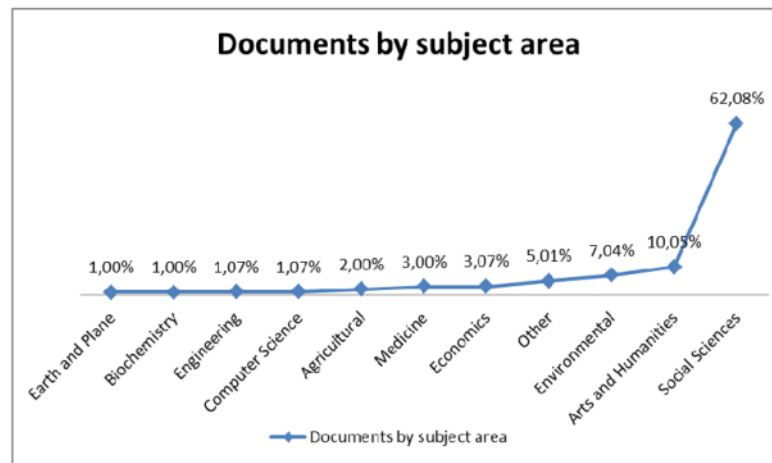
Documents by subject area

62,08%

1,00%
1,00%
1,07%
1,07%
2,00%
3,00%
3,07%
5,01%
7,04%
10,05%

Earth and Plane
Biochemistry
Engineering
Computer Science
Agricultural
Medicine
Economics
Other
Environmental
Arts and Humanities
Social Sciences

Documents by subject area